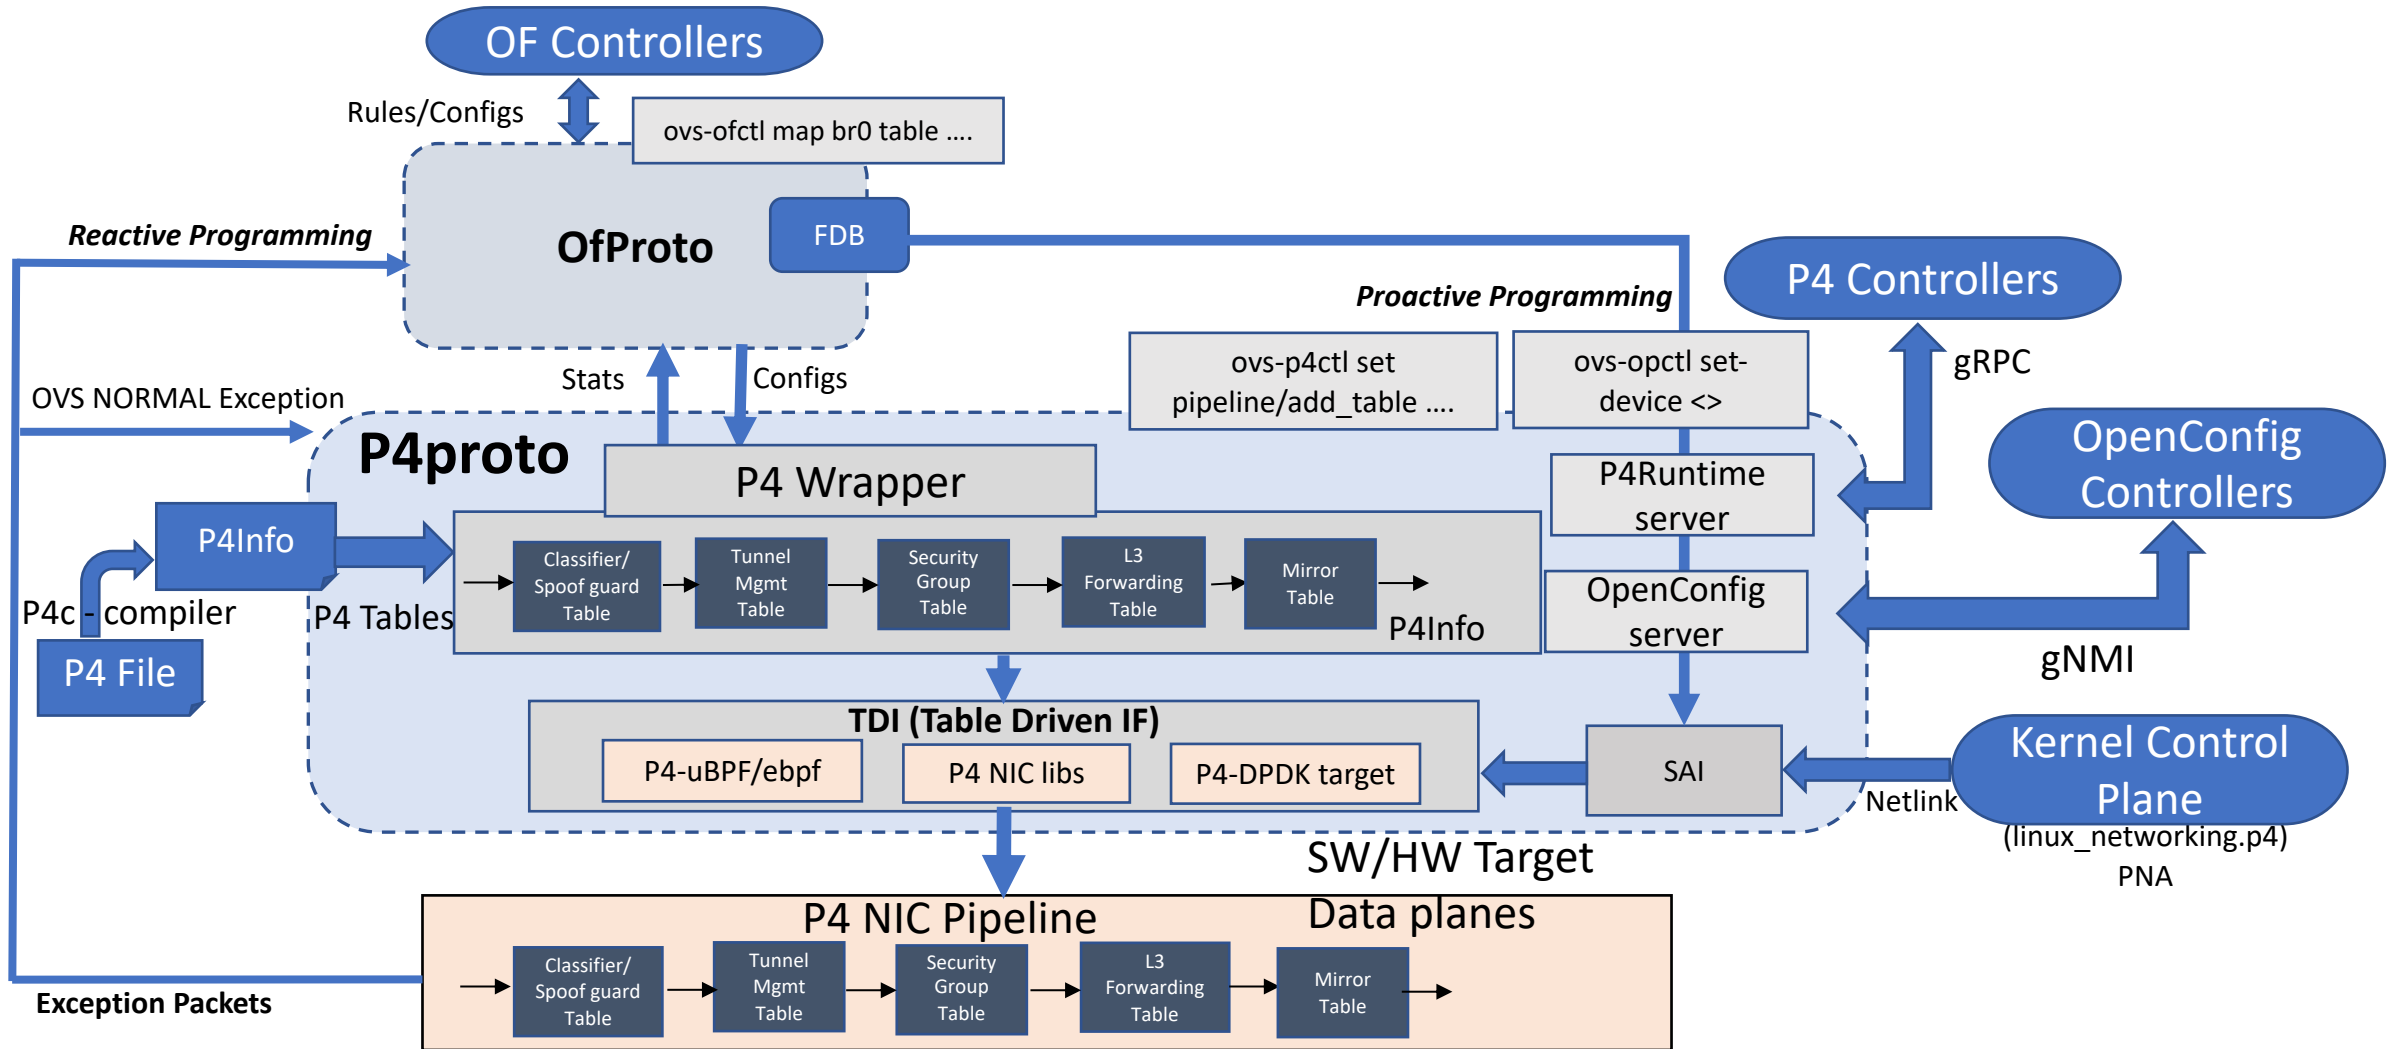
OF Controllers

Rules/Configs

ovs-ofctl map br0 table ....

Reactive Programming

OfProto

FDB

Proactive Programming

P4 Controllers

Stats

Configs

ovs-p4ctl set pipeline/add_table ....

ovs-opctl set-device <>

gRPC

OVS NORMAL Exception

P4proto

P4 Wrapper

P4Runtime server

OpenConfig Controllers

P4Info

Classifier/ Spoof guard Table

Tunnel Mgmt Table

Security Group Table

L3 Forwarding Table

Mirror Table

P4c - compiler

P4 Tables

P4Info

OpenConfig server

P4 File

gNMI

TDI (Table Driven IF)

P4-uBPF/ebpf

P4 NIC libs

P4-DPDK target

SAI

Kernel Control Plane

Netlink

(linux_networking.p4)

PNA

SW/HW Target

Data planes

P4 NIC Pipeline

Classifier/ Spoof guard Table

Tunnel Mgmt Table

Security Group Table

L3 Forwarding Table

Mirror Table

Exception Packets